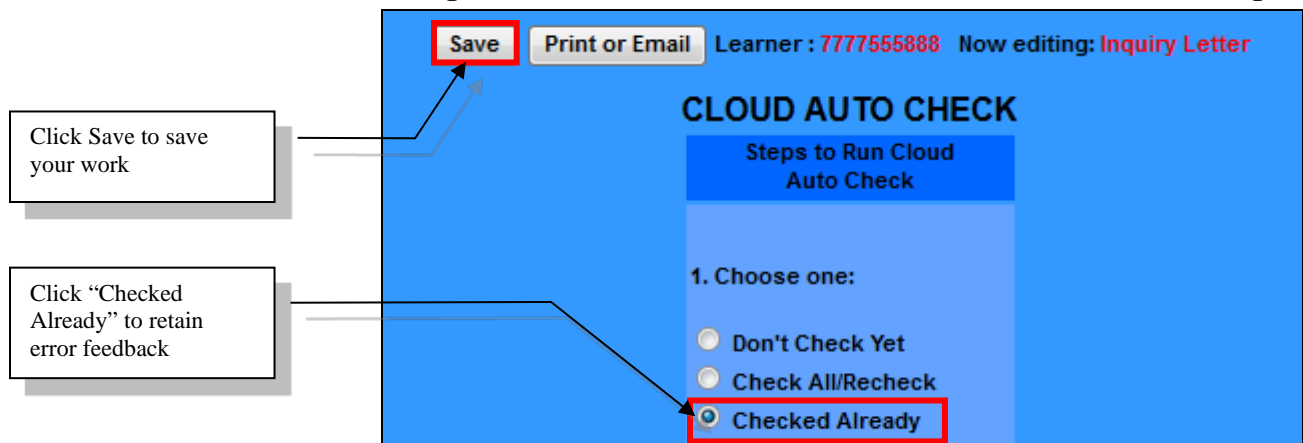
Save

Print or Email

Learner : 7777555888 Now editing: Inquiry Letter

CLOUD AUTO CHECK

Steps to Run Cloud Auto Check

1. Choose one:

Don't Check Yet

Check All/Recheck

Checked Already

Click Save to save your work

Click “Checked Already” to retain error feedback